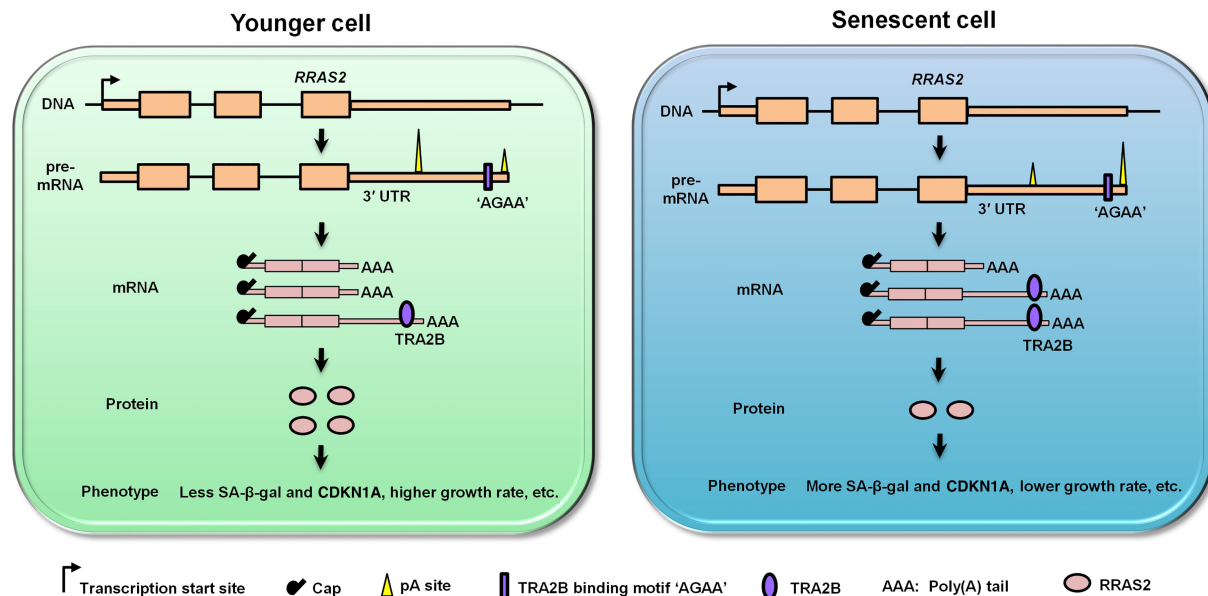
Younger cell

DNA

RRAS2

pre-mRNA

3′ UTR

'AGAA'

mRNA

AAA

AAA

AAA

TRA2B

Protein

Phenotype Less SA-β-gal and CDKN1A, higher growth rate, etc.

Senescent cell

DNA

RRAS2

pre-mRNA

3′ UTR

'AGAA'

mRNA

AAA

AAA

AAA

TRA2B

Protein

Phenotype More SA-β-gal and CDKN1A, lower growth rate, etc.

Transcription start site Cap pA site TRA2B binding motif 'AGAA' TRA2B AAA: Poly(A) tail RRAS2